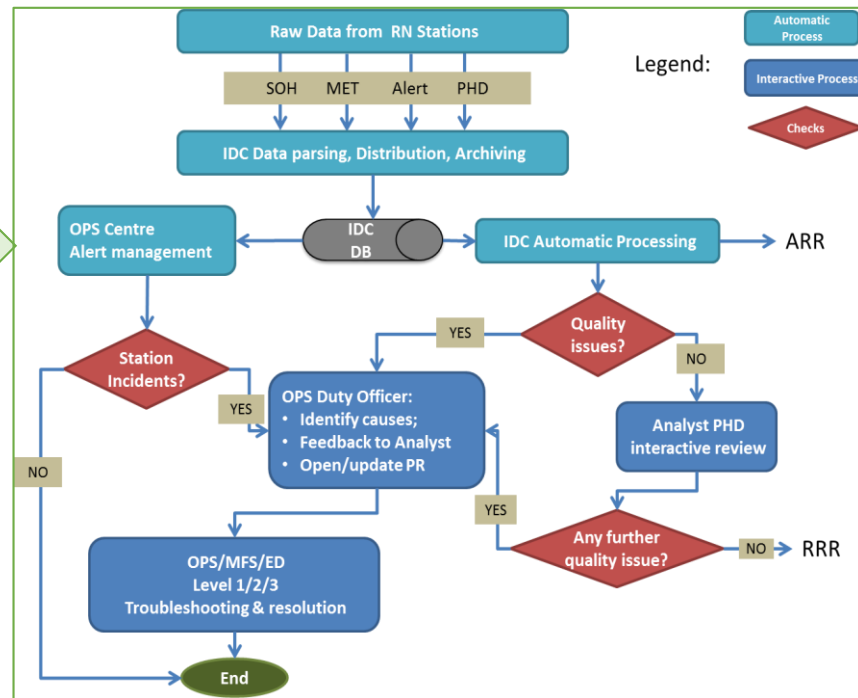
Raw Data from RN Stations

SOH MET Alert PHD

IDC Data parsing, Distribution, Archiving

Legend:

Automatic Process

Interactive Process

Checks

OPS Centre Alert management

IDC DB

IDC Automatic Processing

ARR

Quality issues?

YES

NO

Station Incidents?

YES

NO

OPS Duty Officer:
• Identify causes;
• Feedback to Analyst
• Open/update PR

Analyst PHD interactive review

YES

Any further quality issue?

NO

RRR

OPS/MFS/ED
Level 1/2/3
Troubleshooting & resolution

End